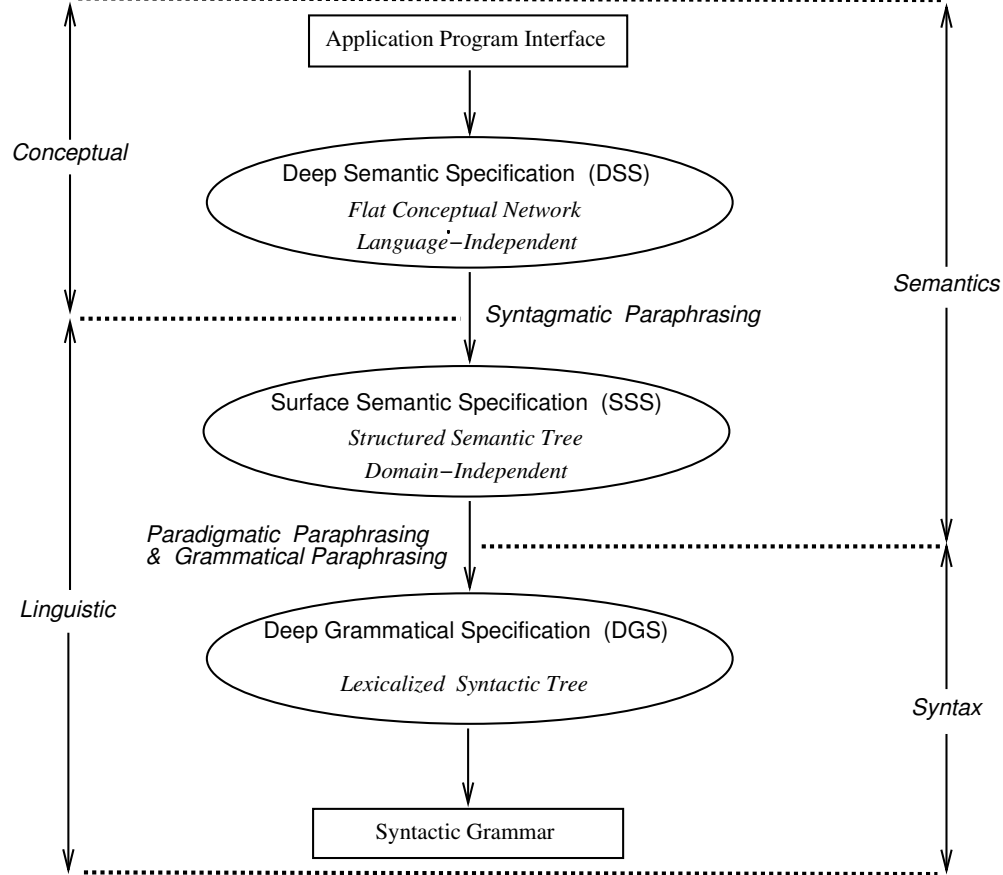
Application Program Interface

Conceptual

Deep Semantic Specification (DSS)
Flat Conceptual Network
Language-Independent

Semantics

Syntagmatic Paraphrasing

Surface Semantic Specification (SSS)
Structured Semantic Tree
Domain-Independent

Paradigmatic Paraphrasing
& Grammatical Paraphrasing

Linguistic

Deep Grammatical Specification (DGS)
Lexicalized Syntactic Tree

Syntax

Syntactic Grammar